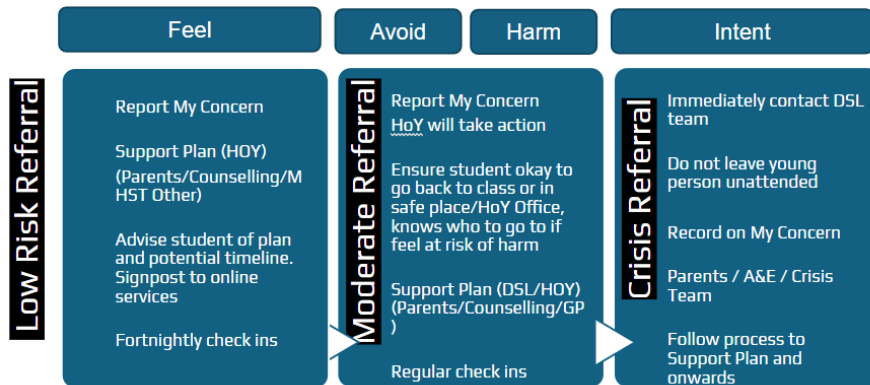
Feel

Avoid

Harm

Intent

Low Risk Referral

Report My Concern

Support Plan (HOY) (Parents/Counselling/MHST Other)

Advise student of plan and potential timeline. Signpost to online services

Fortnightly check ins

Moderate Referral

Report My Concern
HoY will take action

Ensure student okay to go back to class or in safe place/HoY Office, knows who to go to if feel at risk of harm

Support Plan (DSL/HOY) (Parents/Counselling/GP)

Regular check ins

Crisis Referral

Immediately contact DSL team

Do not leave young person unattended

Record on My Concern

Parents / A&E / Crisis Team

Follow process to Support Plan and onwards